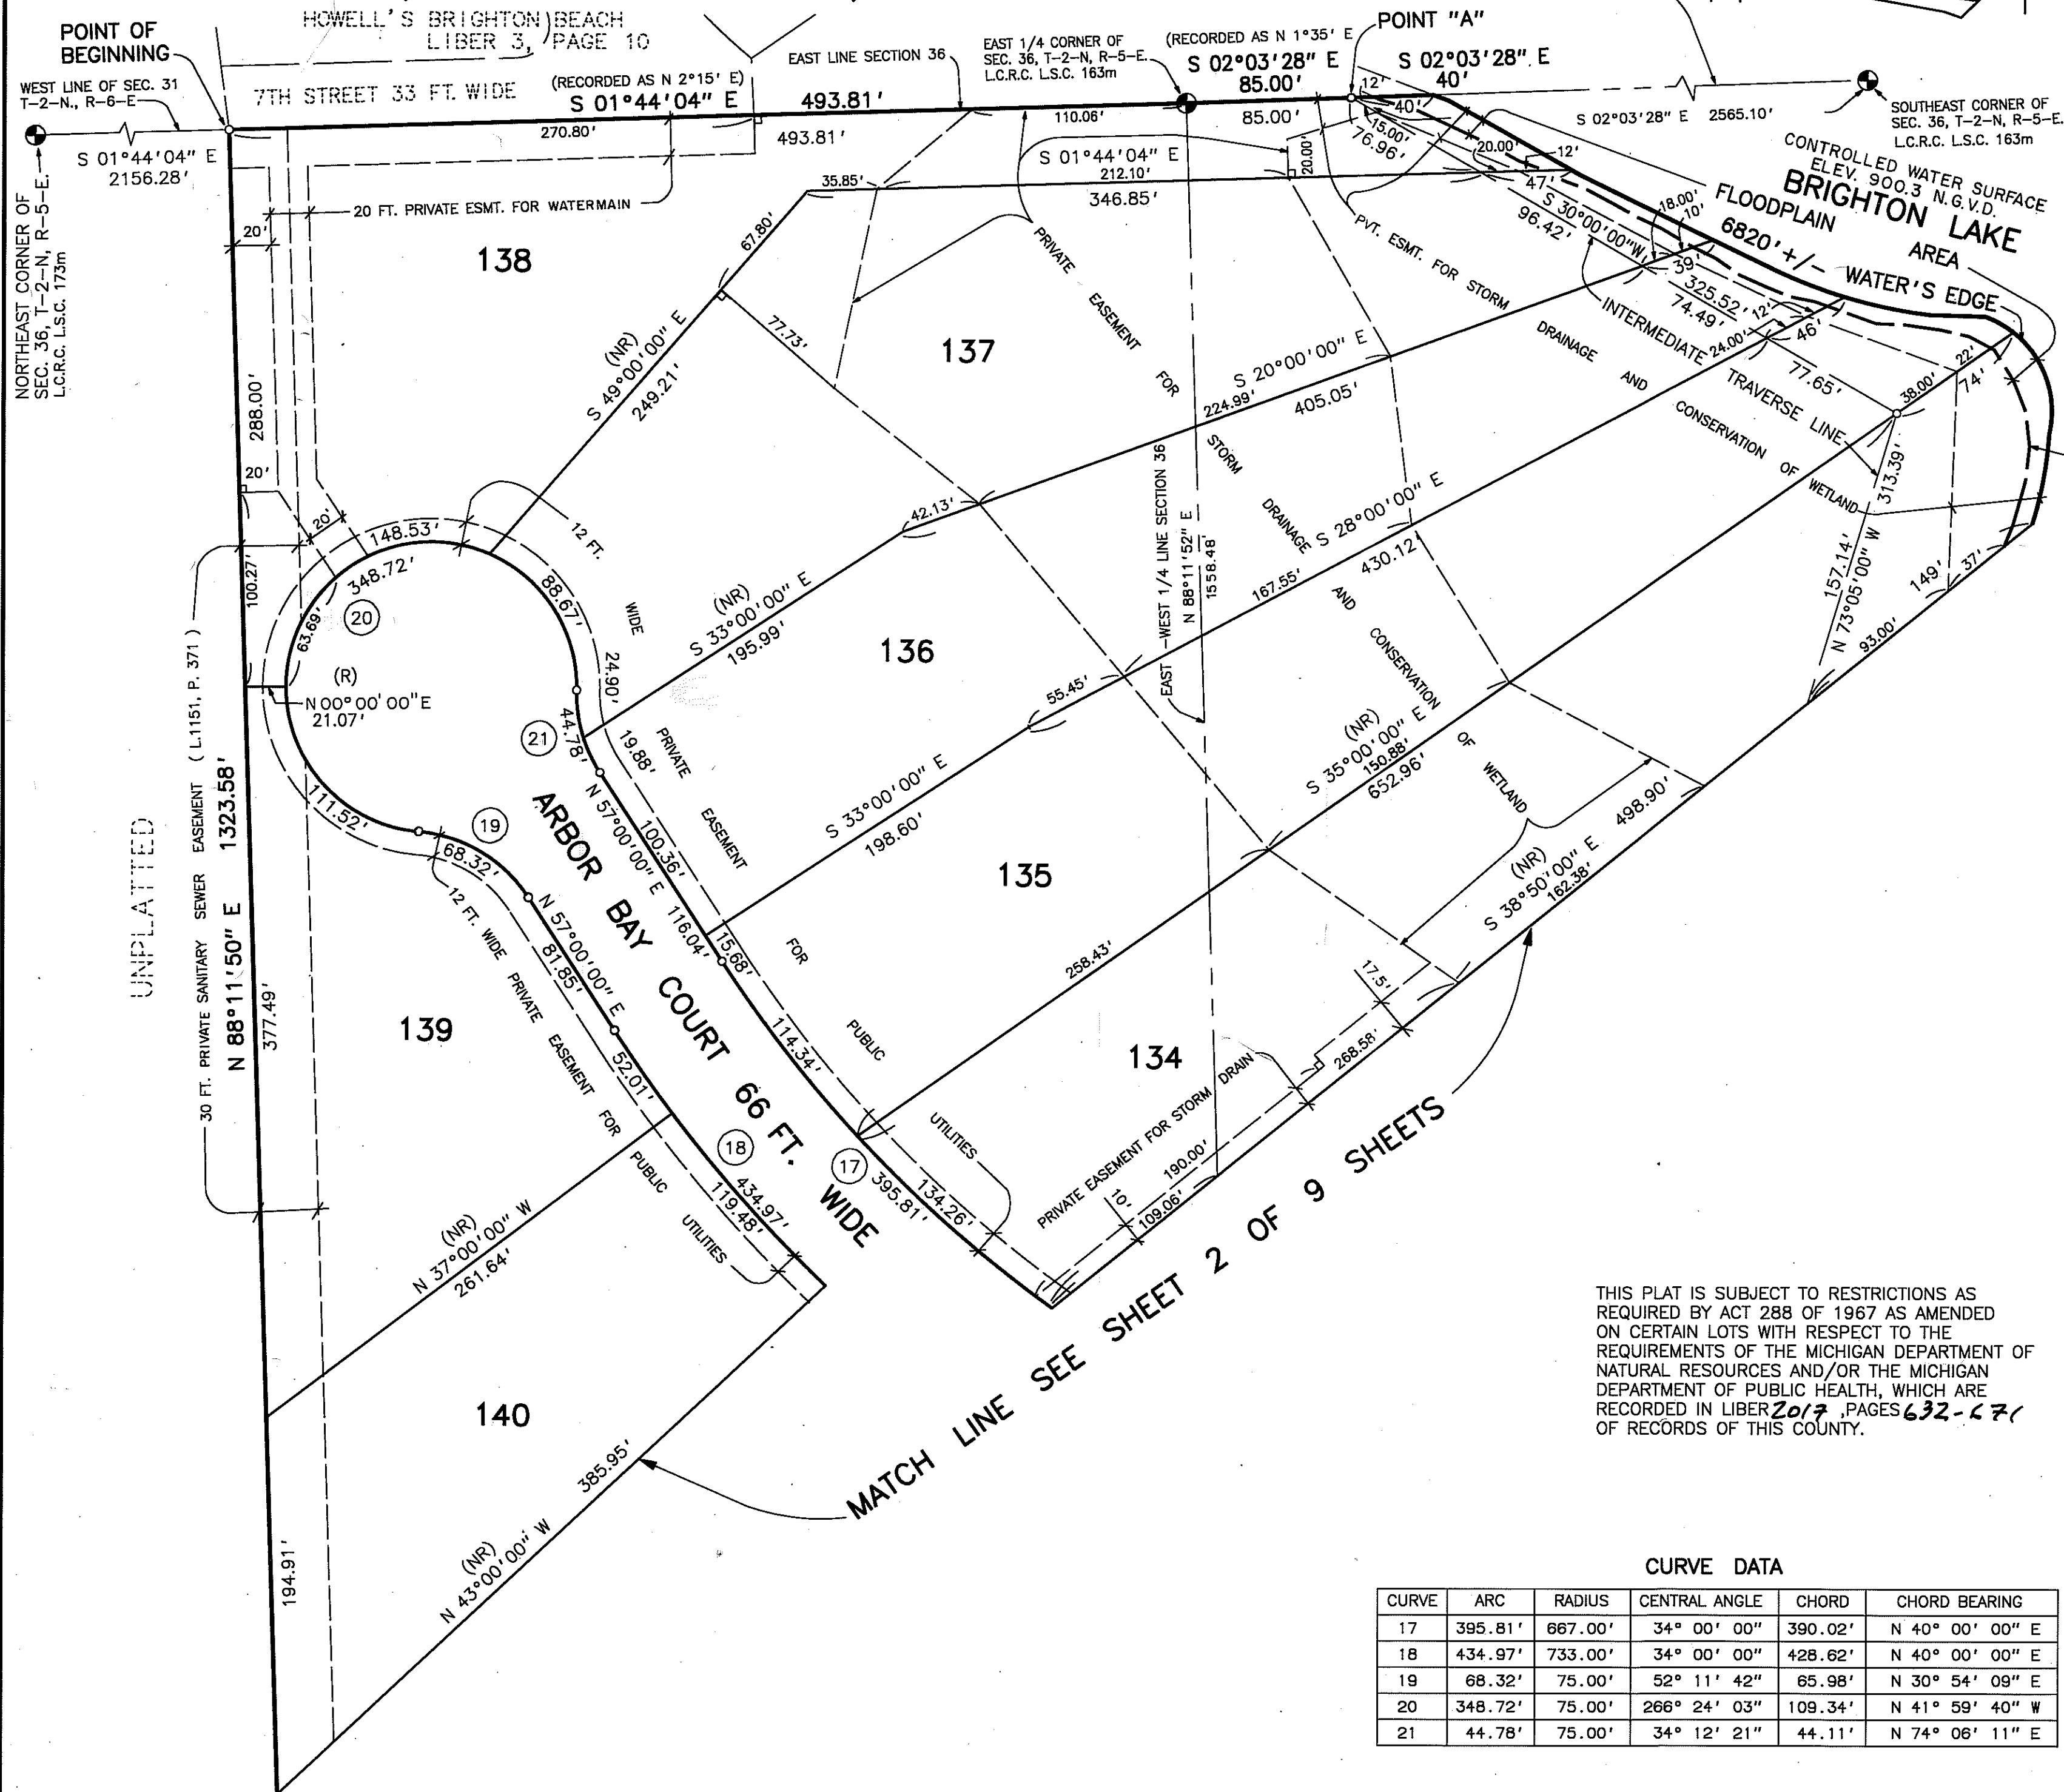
POINT OF BEGINNING

HOWELL'S BRIGHTON BEACH LIBER 3, PAGE 10

7TH STREET 33 FT. WIDE

WEST LINE OF SEC. 31 T-2-N., R-6-E

S 01°44'04" E 2156.28'

NORTHEAST CORNER OF SEC. 36, T-2-N, R-5-E. L.C.R.C. L.S.C. 173m

(RECORDED AS N 2°15' E)
S 01°44'04" E
493.81'
270.80'
493.81'

EAST LINE SECTION 36

EAST 1/4 CORNER OF SEC. 36, T-2-N, R-5-E. L.C.R.C. L.S.C. 163m

(RECORDED AS N 1°35' E)
S 02°03'28" E
85.00'
85.00'
110.06'

POINT "A"
S 02°03'28" E
40'

S 02°03'28" E 2565.10'

SOUTHEAST CORNER OF SEC. 36, T-2-N, R-5-E. L.C.R.C. L.S.C. 163m

CONTROLLED WATER SURFACE ELEV. 900.3 N.G.V.D.
BRIGHTON LAKE
FLOODPLAIN AREA
6820'+/- WATER'S EDGE

20 FT. PRIVATE ESMT. FOR WATERMAIN

20'
35.85'
S 01°44'04" E
212.10'
346.85'
20.00'
12'
40'
15.00'
76.96'
20.00'
12'
47'
S 30°00'00"W
96.42'
18.00'
10'
39'
325.52'
74.49'
12'
24.00'
46'
77.65'
22'
74'
38.00'
313.39'

PVT. ESMT. FOR STORM DRAINAGE AND CONSERVATION OF WETLAND

INTERMEDIATE TRAVERSE LINE

138

67.80'
(NR) S 49°00'00" E 249.21'
77.73'

137

PRIVATE EASEMENT FOR STORM DRAINAGE AND CONSERVATION OF WETLAND

S 20°00'00" E
224.99'
405.05'

288.00'
20'
20'
148.53'
348.72'
12 FT. WIDE
88.67'
24.90'
42.13'
(NR) S 33°00'00" E 195.99'

136

EAST - WEST 1/4 LINE SECTION 36 N 88°11'52" E 1558.48'

S 28°00'00" E
167.55'
430.12'

157.14'
N 73°05'00" W
93.00'
149'
37'

100.27'
63.69'
20
(R)
N 00°00'00"E
21.07'
21
44.78'
19.88'
PRIVATE EASEMENT FOR PUBLIC UTILITIES
55.45'
S 33°00'00" E 198.60'

(NR) S 35°00'00" E
150.88'
652.96'

30 FT. PRIVATE SANITARY SEWER EASEMENT (L.1151, P. 371)

N 88°11'50" E 1323.58'

UNPLATTED

111.52'
19
68.32'
ARBOR BAY COURT 66 FT. WIDE
N 57°00'00" E 100.36'
116.04'
15.68'

135

498.90'
(NR) S 38°50'00" E 162.38'

377.49'

139

12 FT. WIDE PRIVATE EASEMENT FOR PUBLIC UTILITIES

N 57°00'00" E
81.85'
52.01'
114.34'
258.43'
17.5'

134

268.58'
PRIVATE EASEMENT FOR STORM DRAIN
10'
190.00'
109.06'

18
434.97'
119.48'
17
395.81'
134.26'

(NR) N 37°00'00" W 261.64'

140

385.95'

MATCH LINE SEE SHEET 2 OF 9 SHEETS

194.91'

(NR) N 43°00'00" W

THIS PLAT IS SUBJECT TO RESTRICTIONS AS REQUIRED BY ACT 288 OF 1967 AS AMENDED ON CERTAIN LOTS WITH RESPECT TO THE REQUIREMENTS OF THE MICHIGAN DEPARTMENT OF NATURAL RESOURCES AND/OR THE MICHIGAN DEPARTMENT OF PUBLIC HEALTH, WHICH ARE RECORDED IN LIBER 2017 ,PAGES 632-671 OF RECORDS OF THIS COUNTY.

CURVE DATA

| CURVE | ARC | RADIUS | CENTRAL ANGLE | CHORD | CHORD BEARING |
|---|---|---|---|---|---|
| 17 | 395.81' | 667.00' | 34° 00' 00" | 390.02' | N 40° 00' 00" E |
| 18 | 434.97' | 733.00' | 34° 00' 00" | 428.62' | N 40° 00' 00" E |
| 19 | 68.32' | 75.00' | 52° 11' 42" | 65.98' | N 30° 54' 09" E |
| 20 | 348.72' | 75.00' | 266° 24' 03" | 109.34' | N 41° 59' 40" W |
| 21 | 44.78' | 75.00' | 34° 12' 21" | 44.11' | N 74° 06' 11" E |